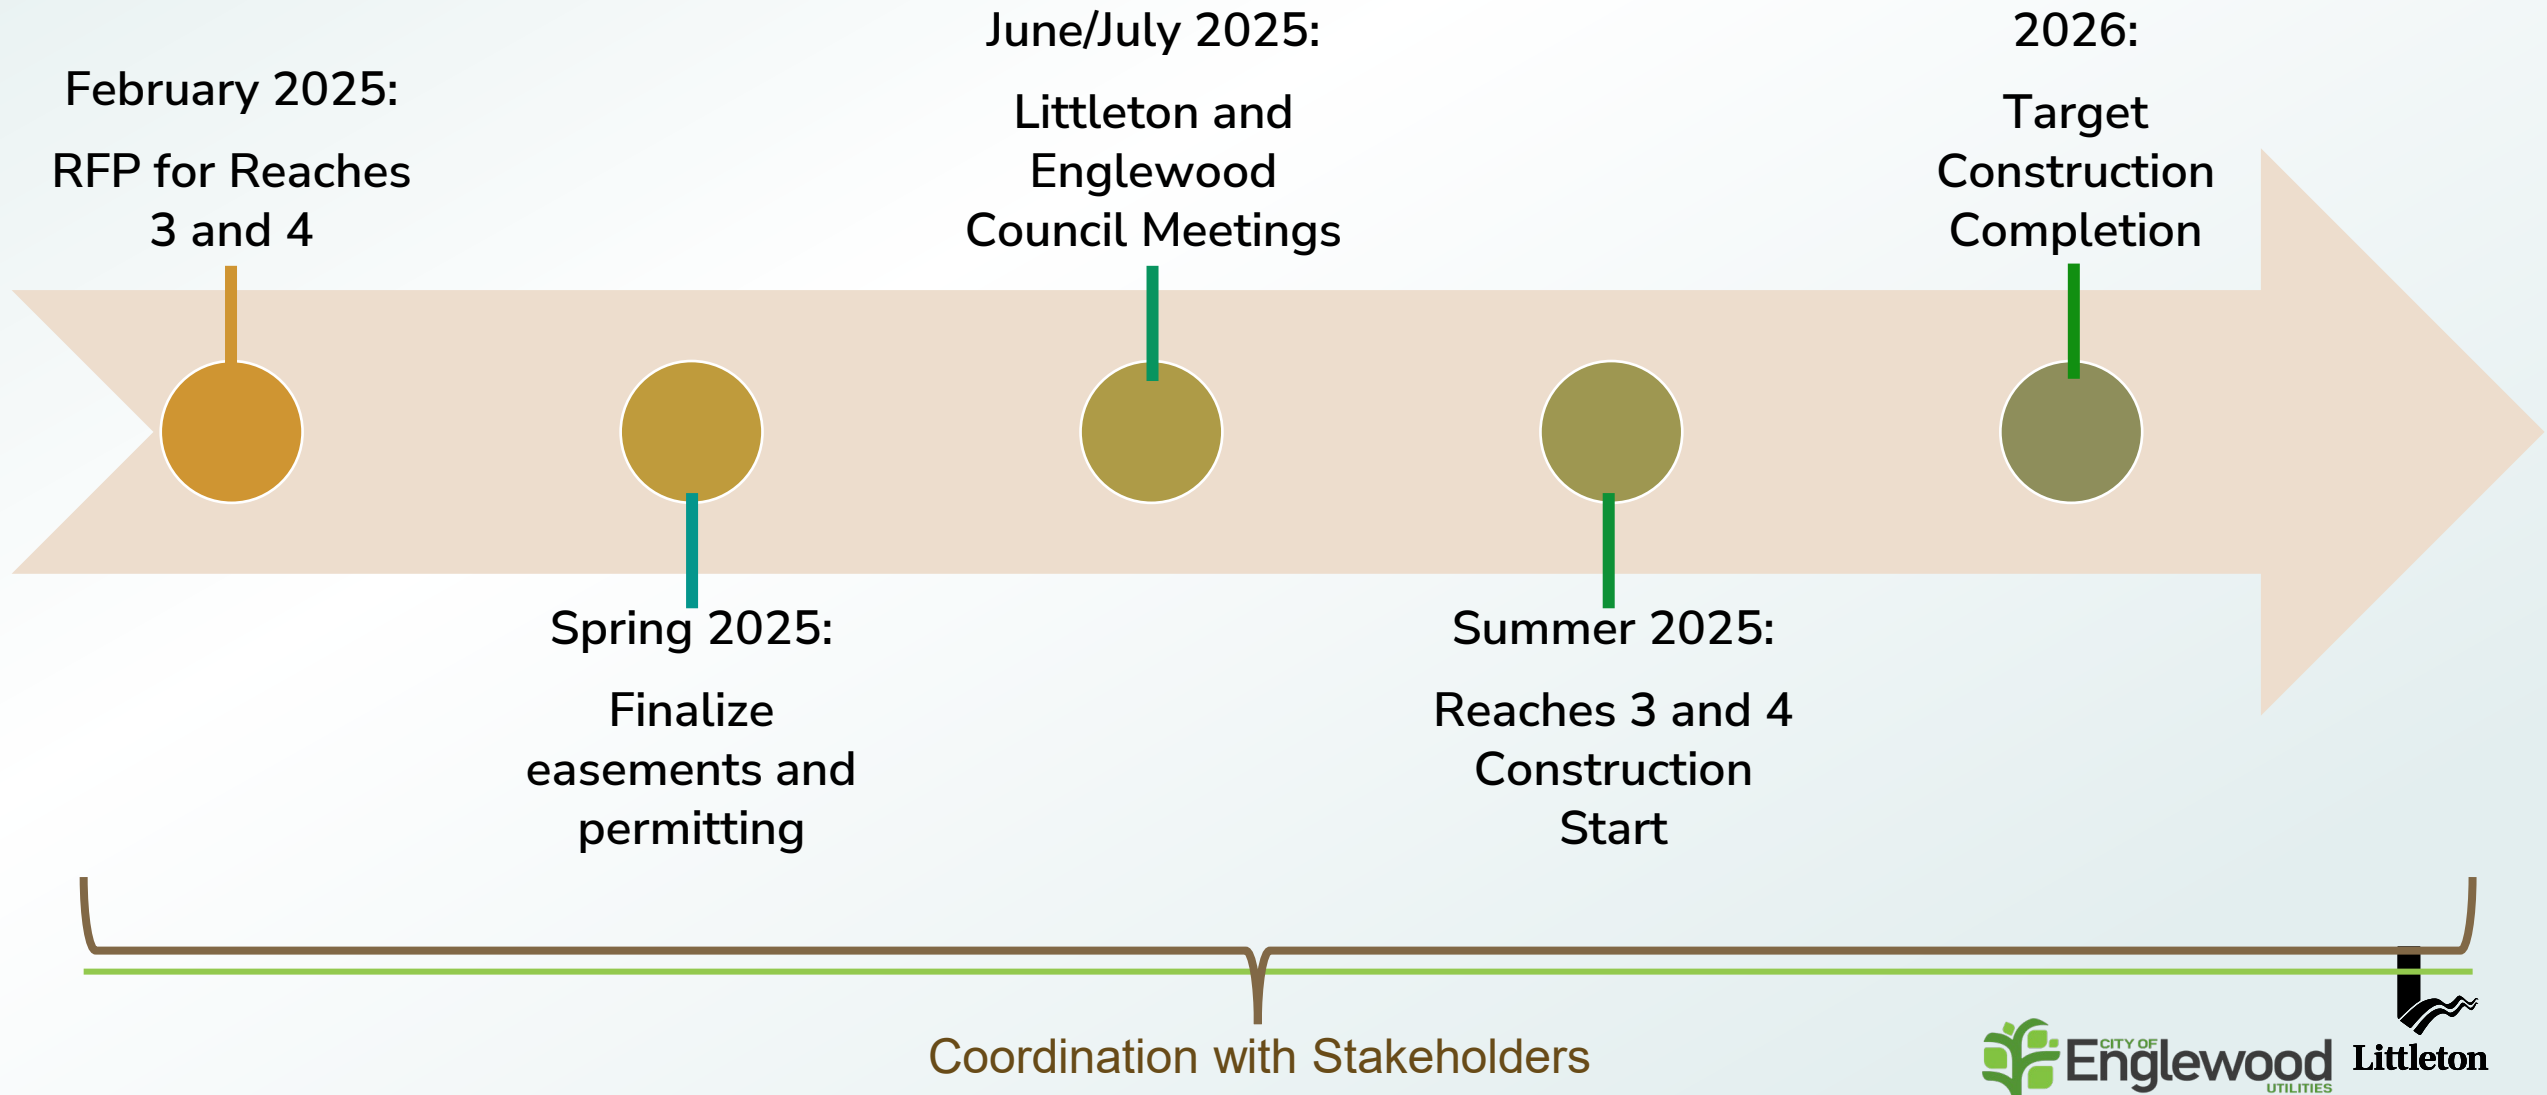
February 2025:

RFP for Reaches 3 and 4

Spring 2025:

Finalize easements and permitting

June/July 2025:

Littleton and Englewood Council Meetings

Summer 2025:

Reaches 3 and 4 Construction Start

2026:

Target Construction Completion

Coordination with Stakeholders

CITY OF Englewood UTILITIES

Littleton